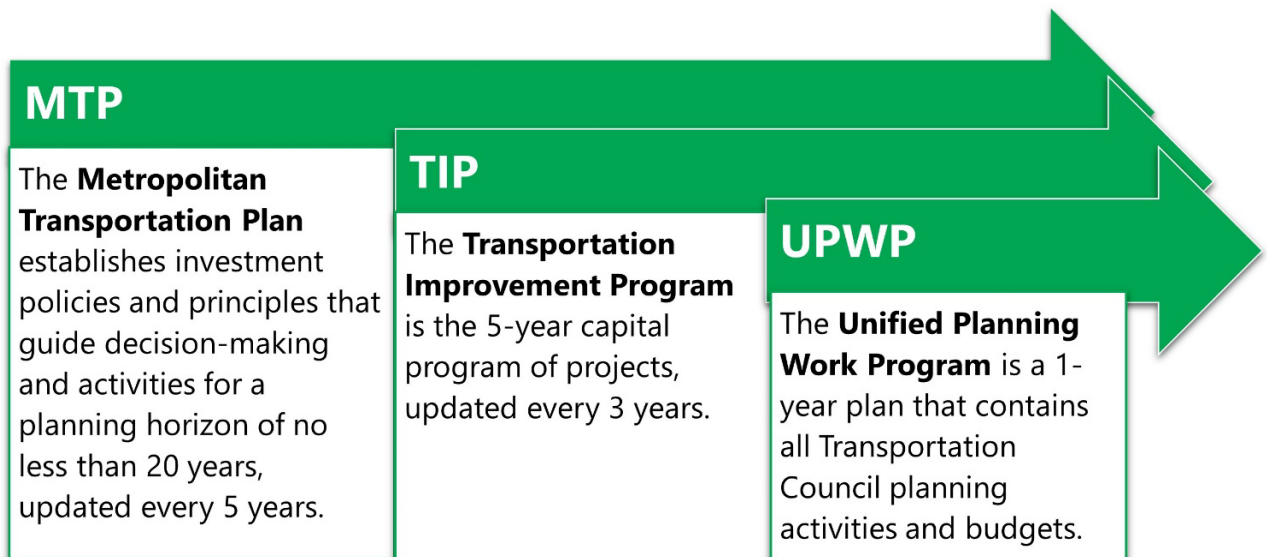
MTP

The **Metropolitan Transportation Plan** establishes investment policies and principles that guide decision-making and activities for a planning horizon of no less than 20 years, updated every 5 years.

TIP

The **Transportation Improvement Program** is the 5-year capital program of projects, updated every 3 years.

UPWP

The **Unified Planning Work Program** is a 1-year plan that contains all Transportation Council planning activities and budgets.